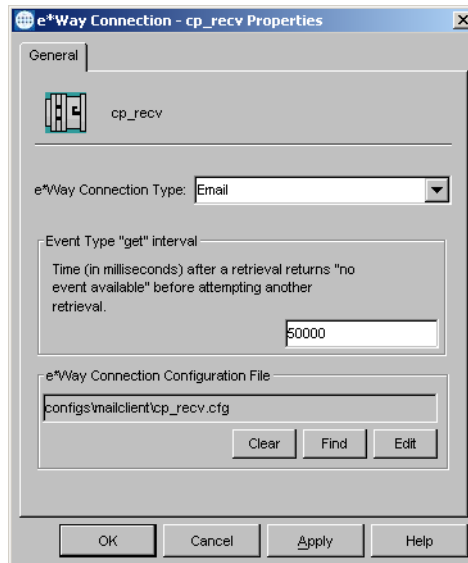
e*Way Connection - cp_recv Properties

General

cp_recv

e*Way Connection Type: Email

Event Type "get" interval

Time (in milliseconds) after a retrieval returns "no event available" before attempting another retrieval.

50000

e*Way Connection Configuration File

configs\mailclient\cp_recv.cfg

Clear | Find | Edit

OK | Cancel | Apply | Help